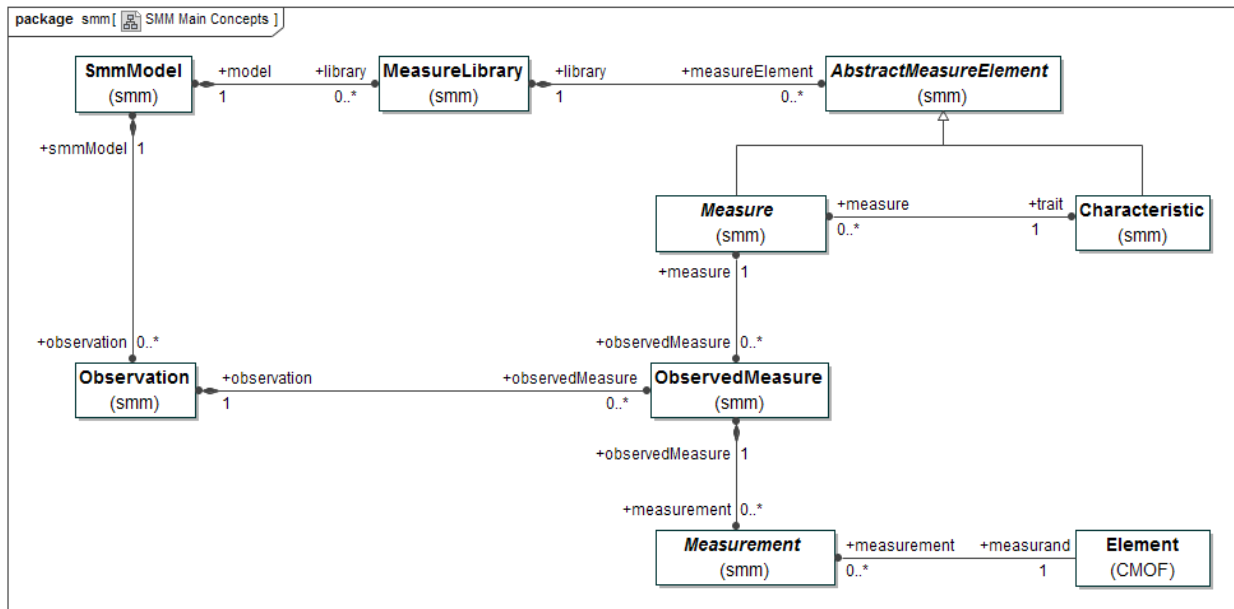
package smm[ SMM Main Concepts ]

SmmModel
(smm)

+model
1

+library
0..*

MeasureLibrary
(smm)

+library
1

+measureElement
0..*

AbstractMeasureElement
(smm)

+smmModel 1

Measure
(smm)

+measure
0..*

+trait
1

Characteristic
(smm)

+measure 1

+observation 0..*

+observedMeasure 0..*

Observation
(smm)

+observation
1

+observedMeasure
0..*

ObservedMeasure
(smm)

+observedMeasure 1

+measurement 0..*

Measurement
(smm)

+measurement
0..*

+measurand
1

Element
(CMOF)